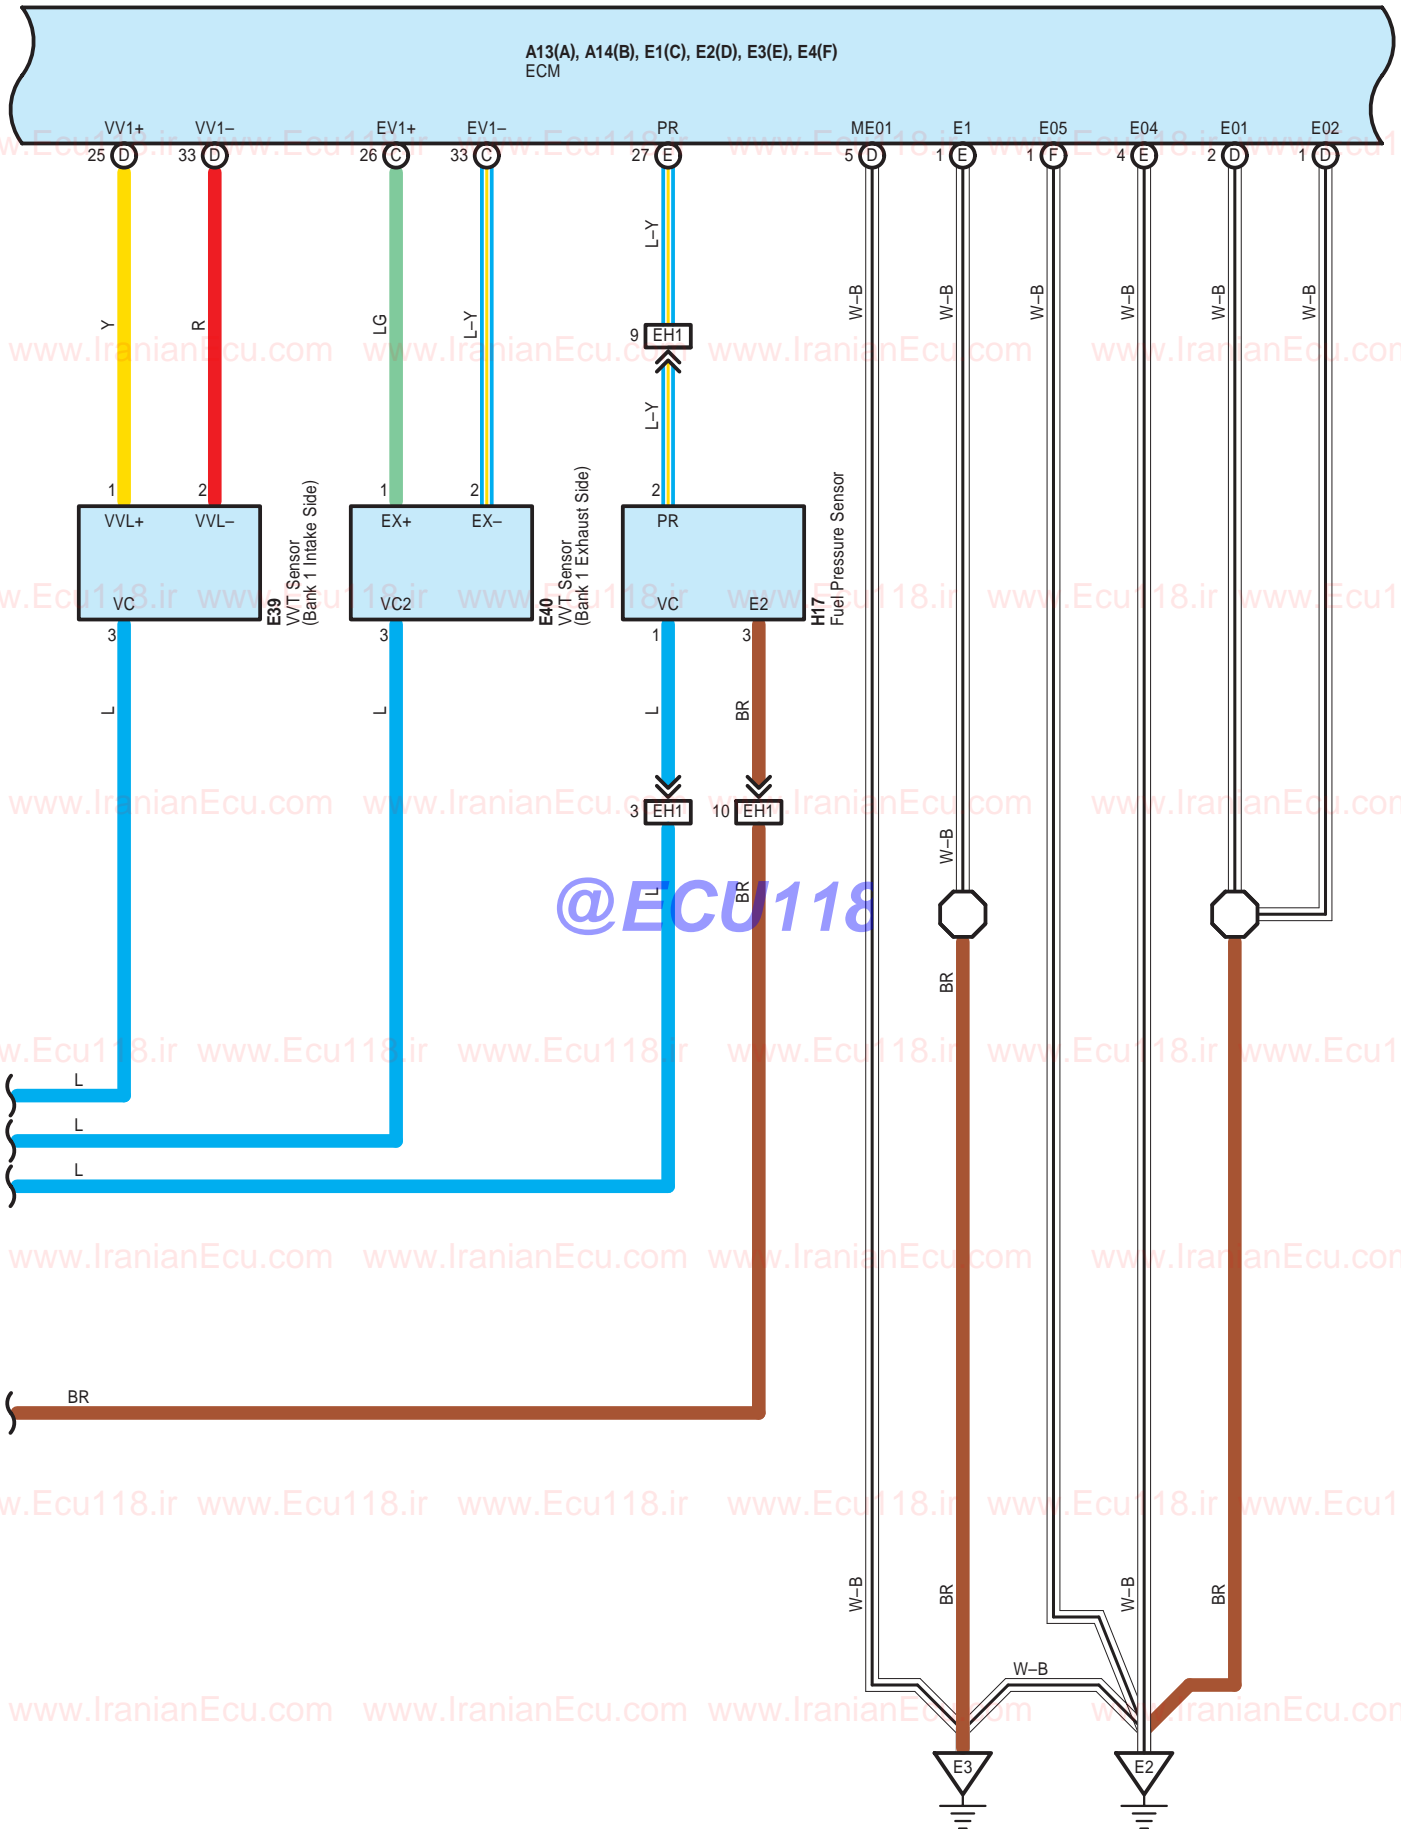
A13(A), A14(B), E1(C), E2(D), E3(E), E4(F)
ECM

VV1+ VV1– EV1+ EV1– PR ME01 E1 E05 E04 E01 E02

25 D 33 D 26 C 33 C 27 E 5 D 1 E 1 F 4 E 2 D 1 D

Y R LG L–Y L–Y W–B W–B W–B W–B W–B W–B

9 EH1

L–Y

1 2 1 2 2

VVL+ VVL– EX+ EX– PR

VC VC2 VC E2

E39
VVT Sensor
(Bank 1 Intake Side)

E40
VVT Sensor
(Bank 1 Exhaust Side)

H17
Fuel Pressure Sensor

3 3 1 3

L L L BR

3 EH1 10 EH1

L BR

W–B

@ECU118

BR

L

L

L

BR

W–B BR W–B BR

W–B

E3 E2

www.IranianEcu.com www.Ecu118.ir